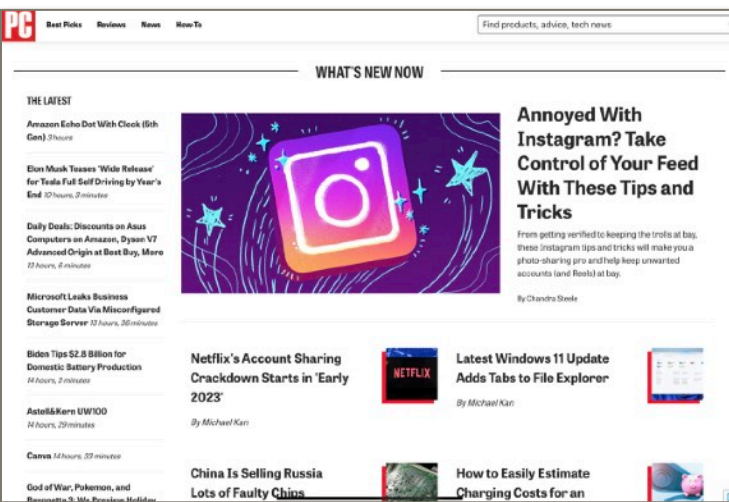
PC

Best Picks Reviews News How-To

Find products, advice, tech news

WHAT'S NEW NOW

THE LATEST

Amazon Echo Dot With Clock (5th Gen) 3 hours

Elon Musk Teases 'Wide Release' for Tesla Full Self Driving by Year's End 10 hours, 3 minutes

Daily Deals: Discounts on Asus Computers on Amazon, Dyson V7 Advanced Origin at Best Buy, More 13 hours, 6 minutes

Microsoft Leaks Business Customer Data Via Misconfigured Storage Server 13 hours, 36 minutes

Biden Tips $2.8 Billion for Domestic Battery Production 14 hours, 2 minutes

Astell&Kern UW100 14 hours, 29 minutes

Canva 14 hours, 33 minutes

God of War, Pokemon, and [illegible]

Annoyed With Instagram? Take Control of Your Feed With These Tips and Tricks

From getting verified to keeping the trolls at bay, these Instagram tips and tricks will make you a photo-sharing pro and help keep unwanted accounts (and Reels) at bay.

By Chandra Steele

Netflix's Account Sharing Crackdown Starts in 'Early 2023'

By Michael Kan

NETFLIX

Latest Windows 11 Update Adds Tabs to File Explorer

By Michael Kan

China Is Selling Russia Lots of Faulty Chips

How to Easily Estimate Charging Costs for an